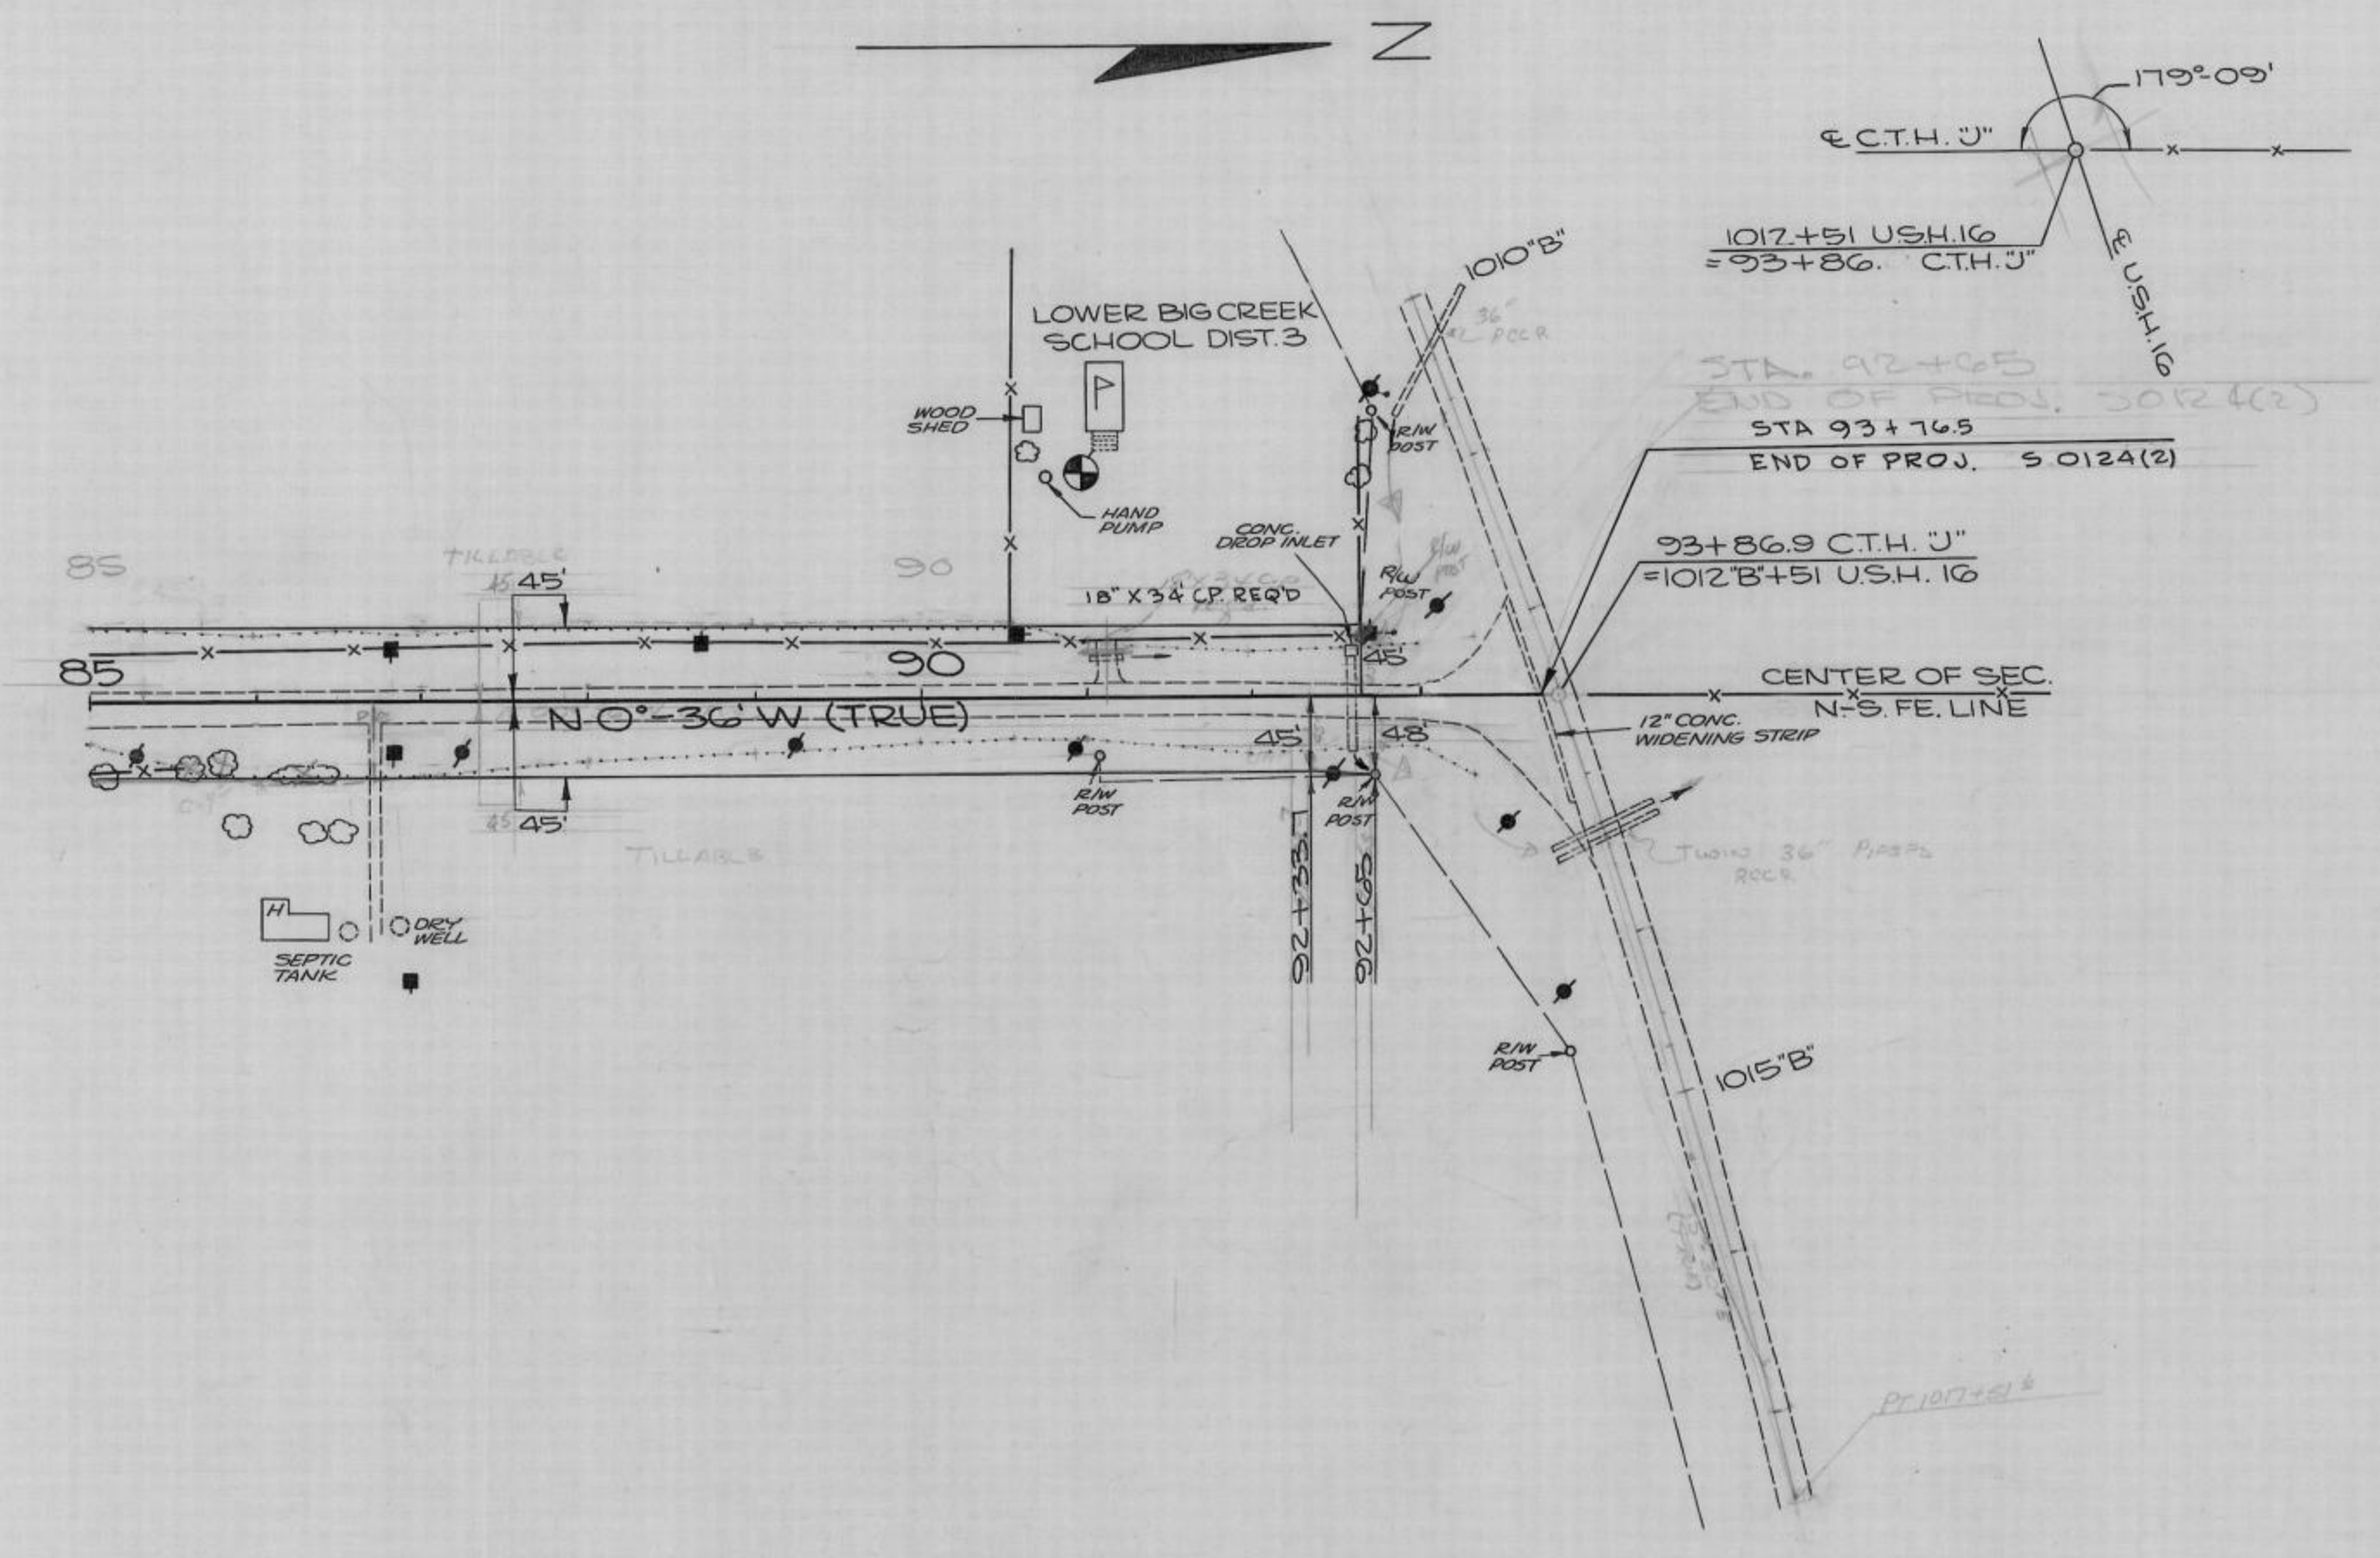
N

179°-09'

℄ C.T.H. "J"

1017+51 U.S.H. 16
=93+86. C.T.H. "J"

℄ U.S.H. 16

1010"B"

36" RCCP

LOWER BIG CREEK
SCHOOL DIST. 3

WOOD SHED

HAND PUMP

R/W POST

STA. 92+65
END OF PROJ. S 0124(2)

STA 93+76.5
END OF PROJ. S 0124(2)

CONC. DROP INLET

R/W POST

93+86.9 C.T.H. "J"
=1012"B"+51 U.S.H. 16

85 TILLABLE 90

45'

18" X 34' C.P. REQ'D

45'

85

90

CENTER OF SEC.
N-S. FE. LINE

N 0°-36' W (TRUE)

45'

48'

12" CONC. WIDENING STRIP

R/W POST

R/W POST

45'

TILLABLE

TWIN 36" PIPES RCCP

92+33.7

92+65

SEPTIC TANK

DRY WELL

R/W POST

1015"B"

PI 1017+51.6